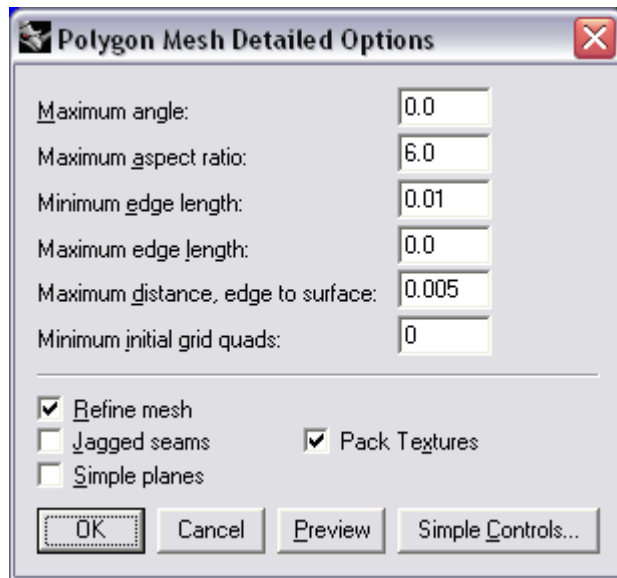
Polygon Mesh Detailed Options

Maximum angle: 0.0
Maximum aspect ratio: 6.0
Minimum edge length: 0.01
Maximum edge length: 0.0
Maximum distance, edge to surface: 0.005
Minimum initial grid quads: 0

Refine mesh
Jagged seams
Pack Textures
Simple planes

OK
Cancel
Preview
Simple Controls...